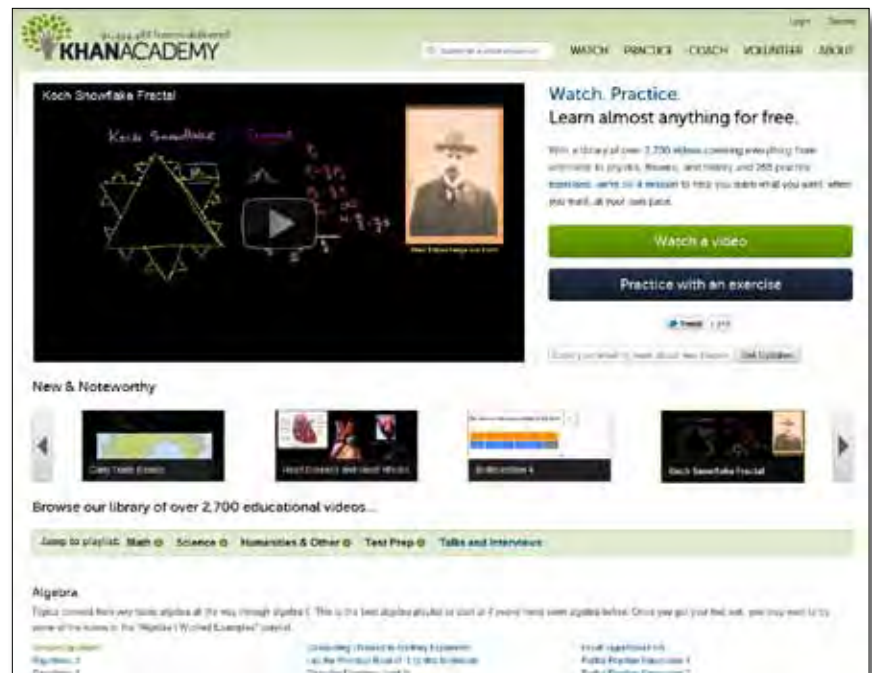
KHANACADEMY

Login Donate

WATCH PRACTICE COACH VOLUNTEER ABOUT

Koch Snowflake Fractal

Koch Snowflake

Watch. Practice.
Learn almost anything for free.

With a library of over 2,700 videos covering everything from arithmetic to physics, finance, and history and 268 practice exercises, we're on a mission to help you learn what you want, when you want, at your own pace.

Watch a video

Practice with an exercise

Tweet

Get Updates

New & Noteworthy

Koch Snowflake Fractal

Browse our library of over 2,700 educational videos...

Jump to playlist: Math Science Humanities & Other Test Prep Talks and Interviews

Algebra

Topics covered from very basic algebra all the way through algebra II. This is the best playlist to start at if you've never seen algebra before. Once you get your feet wet, you may want to try some of the videos in the "Algebra I Worked Examples" playlist.

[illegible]